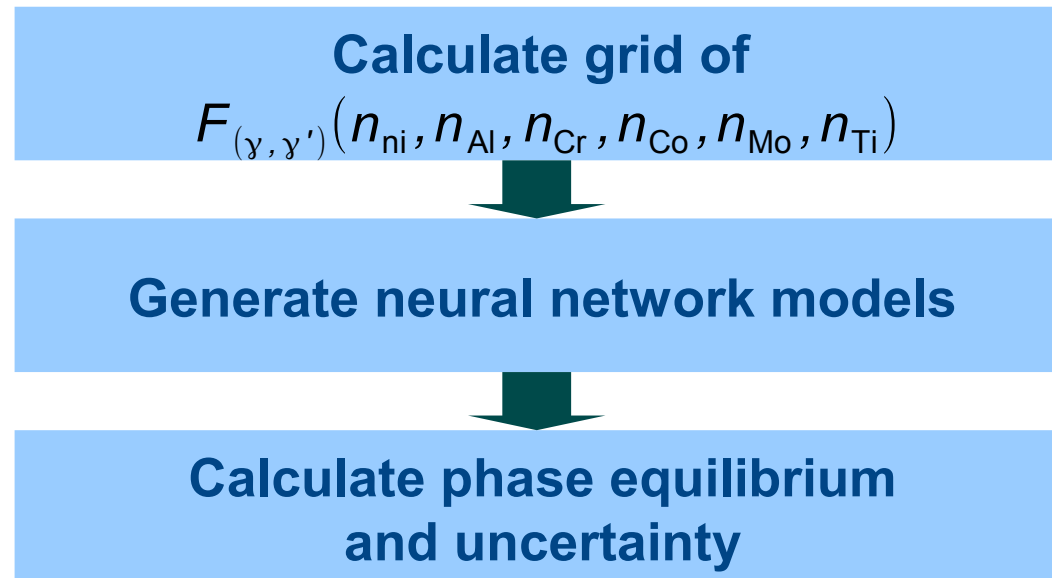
Calculate grid of
$F_{(\gamma,\gamma')}(n_{\text{ni}}, n_{\text{Al}}, n_{\text{Cr}}, n_{\text{Co}}, n_{\text{Mo}}, n_{\text{Ti}})$

Generate neural network models

Calculate phase equilibrium and uncertainty